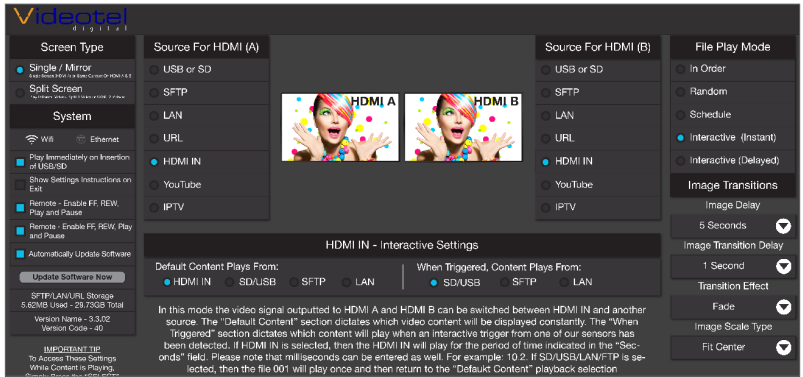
Videotel digital

Screen Type

Single / Mirror
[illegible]

Split Screen
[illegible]

System

Wifi Ethernet

Play Immediately on Insertion of USB/SD

Show Settings Instructions on Exit

Remote - Enable FF, REW, Play and Pause

Remote - Enable FF, REW, Play and Pause

Automatically Update Software

Update Software Now

SFTP/LAN/URL Storage
5.82MB Used - 29.73GB Total

Version Name - 3.3.02
Version Code - 40

IMPORTANT TIP
To Access These Settings While Content is Playing, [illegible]

Source For HDMI (A)

USB or SD

SFTP

LAN

URL

HDMI IN

YouTube

IPTV

HDMI A

HDMI B

Source For HDMI (B)

USB or SD

SFTP

LAN

URL

HDMI IN

YouTube

IPTV

File Play Mode

In Order

Random

Schedule

Interactive (Instant)

Interactive (Delayed)

Image Transitions

Image Delay

5 Seconds

Image Transition Delay

1 Second

Transition Effect

Fade

Image Scale Type

Fit Center

HDMI IN - Interactive Settings

Default Content Plays From:
HDMI IN SD/USB SFTP LAN

When Triggered, Content Plays From:
SD/USB SFTP LAN

In this mode the video signal outputted to HDMI A and HDMI B can be switched between HDMI IN and another source. The "Default Content" section dictates which video content will be displayed constantly. The "When Triggered" section dictates which content will play when an interactive trigger from one of our sensors has been detected. If HDMI IN is selected, then the HDMI IN will play for the period of time indicated in the "Seconds" field. Please note that milliseconds can be entered as well. For example: 10.2. If SD/USB/LAN/FTP is selected, then the file 001 will play once and then return to the "Defaukt Content" playback selection